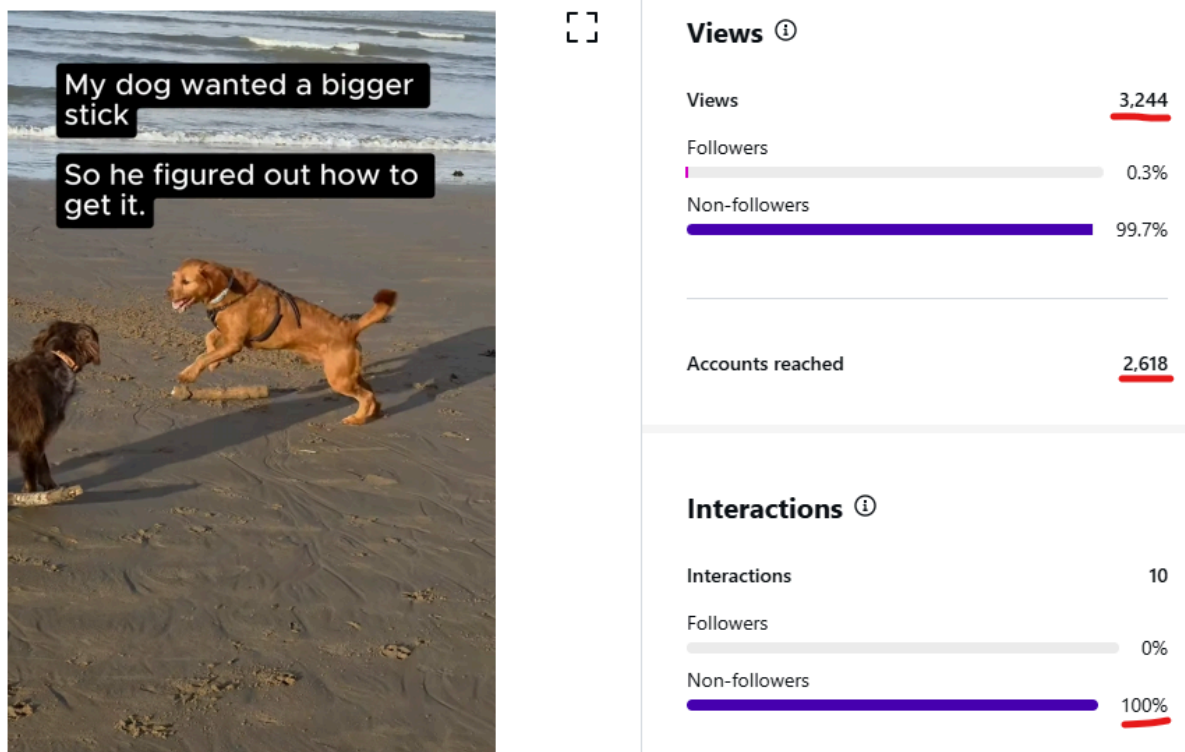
My dog wanted a bigger stick

So he figured out how to get it.

Views ⓘ

Views 3,244

Followers 0.3%

Non-followers 99.7%

Accounts reached 2,618

Interactions ⓘ

Interactions 10

Followers 0%

Non-followers 100%